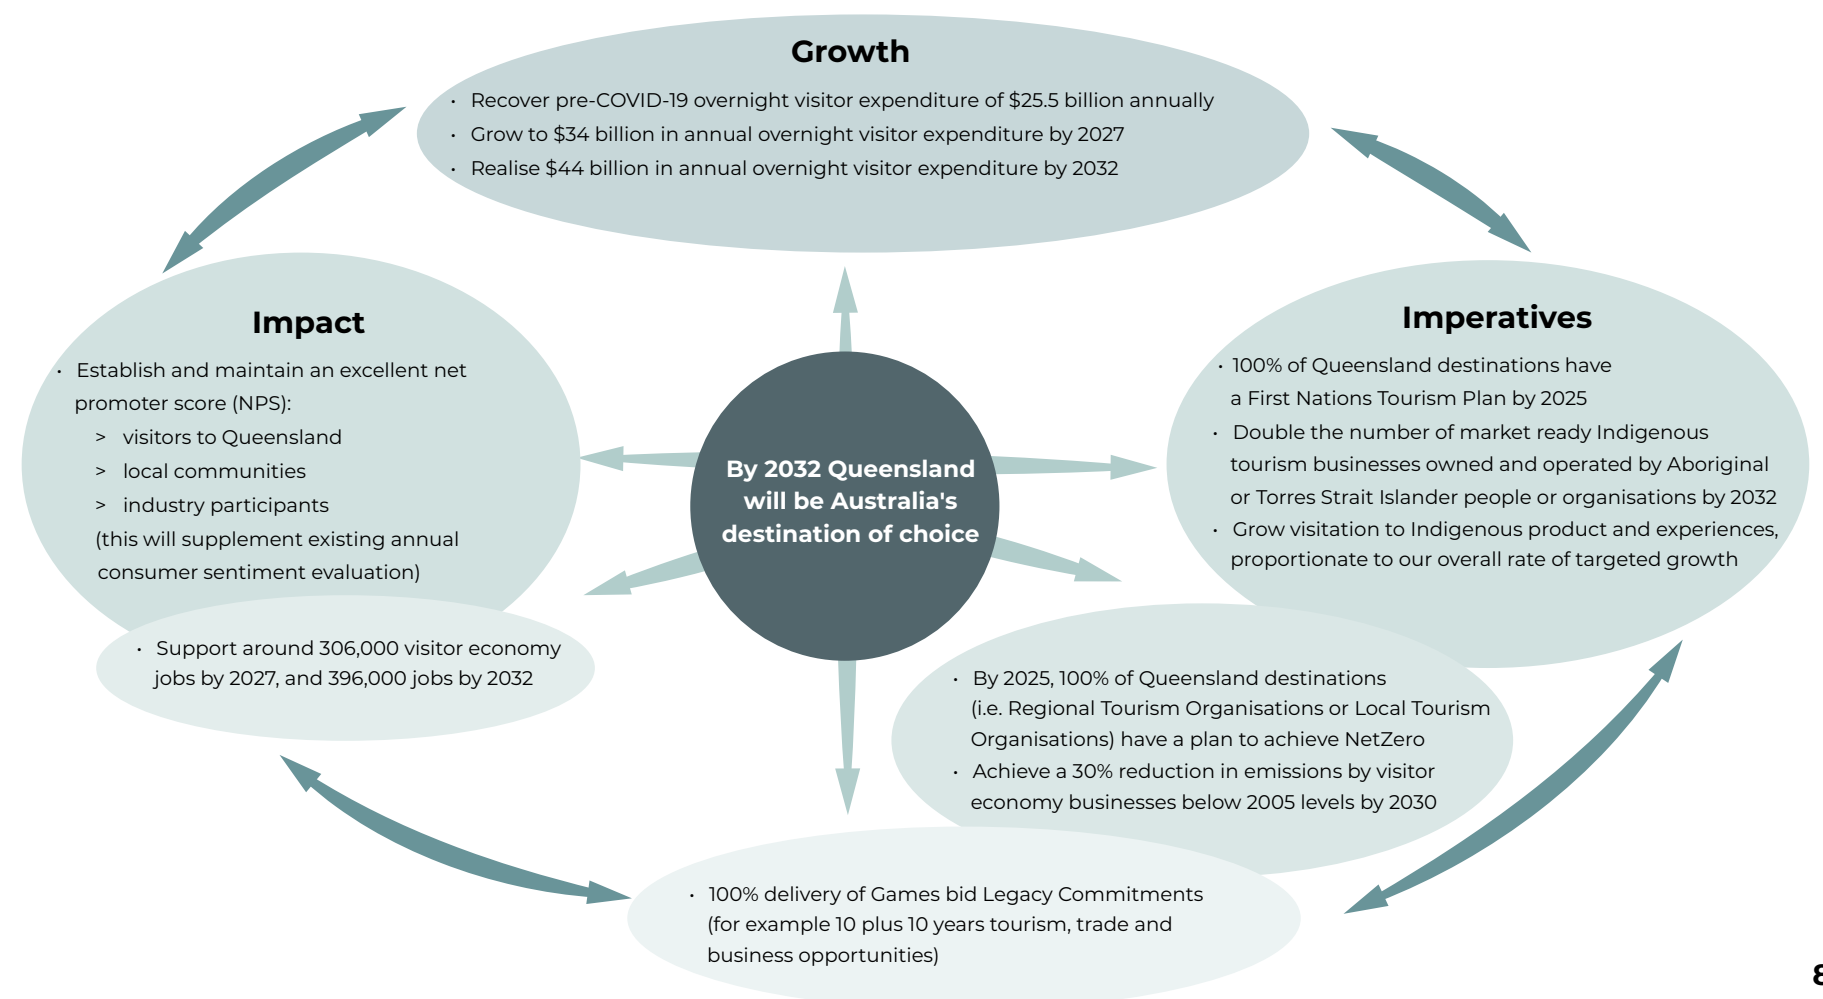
Growth

• Recover pre-COVID-19 overnight visitor expenditure of $25.5 billion annually
• Grow to $34 billion in annual overnight visitor expenditure by 2027
• Realise $44 billion in annual overnight visitor expenditure by 2032

Impact

• Establish and maintain an excellent net promoter score (NPS):
> visitors to Queensland
> local communities
> industry participants
(this will supplement existing annual consumer sentiment evaluation)

• Support around 306,000 visitor economy jobs by 2027, and 396,000 jobs by 2032

By 2032 Queensland will be Australia's destination of choice

Imperatives

• 100% of Queensland destinations have a First Nations Tourism Plan by 2025
• Double the number of market ready Indigenous tourism businesses owned and operated by Aboriginal or Torres Strait Islander people or organisations by 2032
• Grow visitation to Indigenous product and experiences, proportionate to our overall rate of targeted growth

• By 2025, 100% of Queensland destinations (i.e. Regional Tourism Organisations or Local Tourism Organisations) have a plan to achieve NetZero
• Achieve a 30% reduction in emissions by visitor economy businesses below 2005 levels by 2030

• 100% delivery of Games bid Legacy Commitments (for example 10 plus 10 years tourism, trade and business opportunities)

8